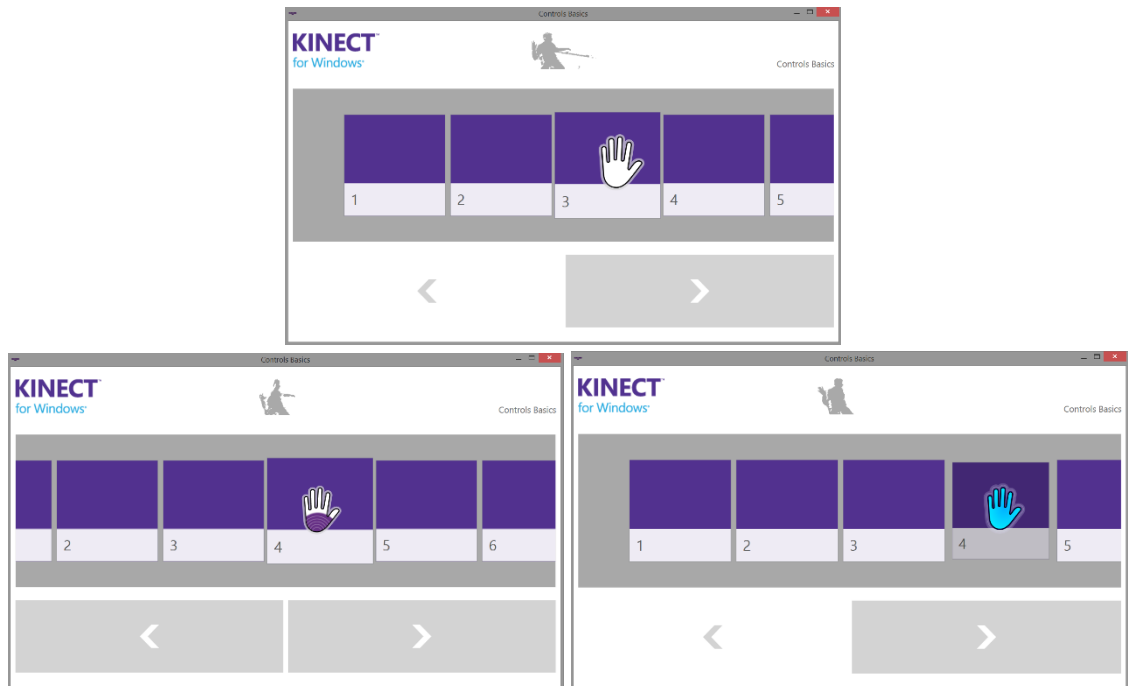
Controls basics

KINECT for Windows

Controls Basics

1
2
3
4
5

‹
›

Controls Basics

KINECT for Windows

Controls Basics

2
3
4
5
6

‹
›

Controls Basics

KINECT for Windows

Controls Basics

1
2
3
4
5

‹
›